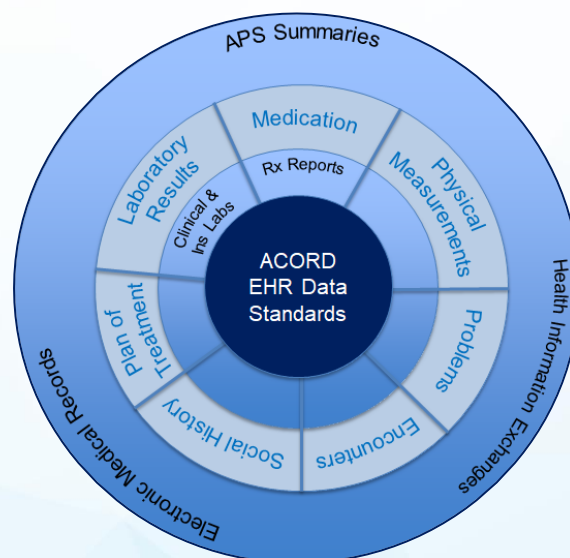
APS Summaries

Medication

Rx Reports

Laboratory Results

Clinical & Ins Labs

Physical Measurements

ACORD EHR Data Standards

Problems

Encounters

Social History

Plan of Treatment

Health Information Exchanges

Electronic Medical Records